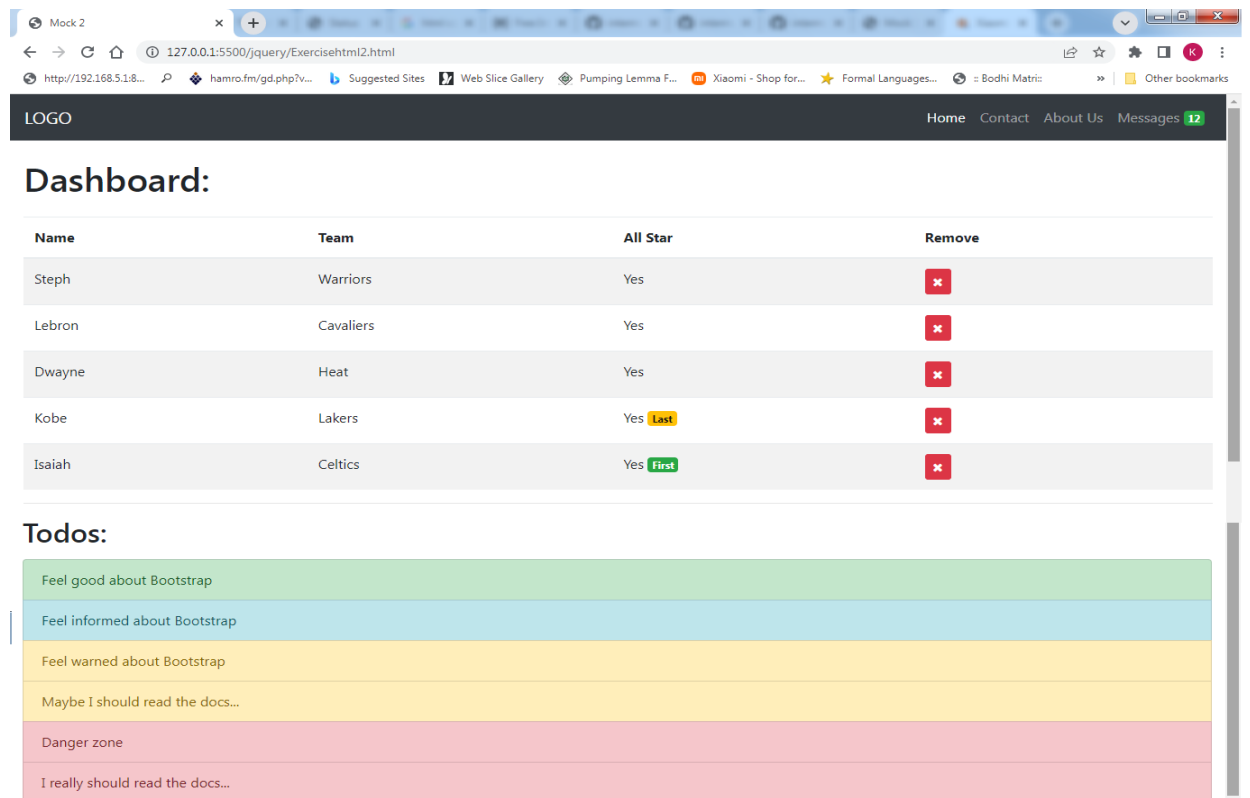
Mock 2

127.0.0.1:5500/jquery/Exercisehtml2.html

http://192.168.5.1:8... hamro.fm/gd.php?v... Suggested Sites Web Slice Gallery Pumping Lemma F... Xiaomi - Shop for... Formal Languages... :: Bodhi Matri:: » Other bookmarks

LOGO

Home Contact About Us Messages 12

Dashboard:

| Name | Team | All Star | Remove |
|---|---|---|---|
| Steph | Warriors | Yes | ✖ |
| Lebron | Cavaliers | Yes | ✖ |
| Dwayne | Heat | Yes | ✖ |
| Kobe | Lakers | Yes Last | ✖ |
| Isaiah | Celtics | Yes First | ✖ |

Todos:

Feel good about Bootstrap

Feel informed about Bootstrap

Feel warned about Bootstrap

Maybe I should read the docs...

Danger zone

I really should read the docs...